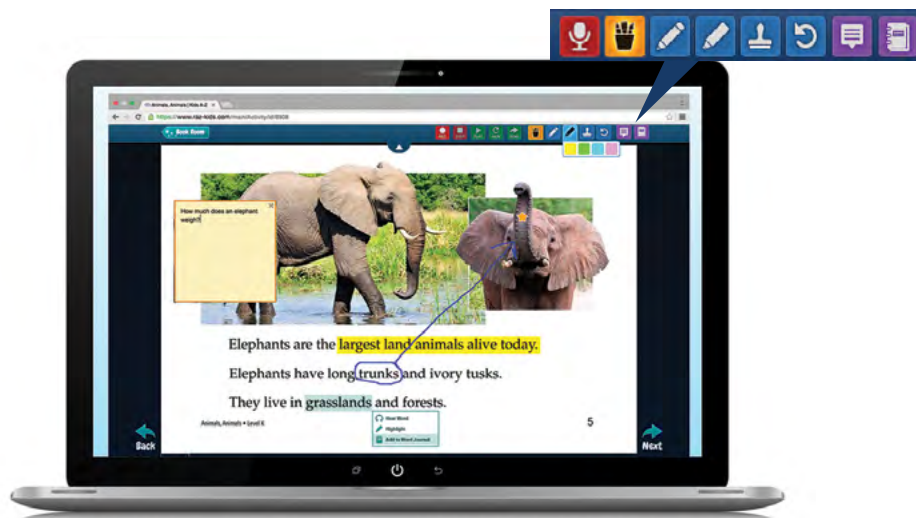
Animals, Animals | Kids A-Z

https://www.raz-kids.com/main/Activity/id/8808

Book Room

How much does an elephant weigh?

Elephants are the largest land animals alive today.

Elephants have long trunks and ivory tusks.

They live in grasslands and forests.

Animals, Animals • Level K

Hear Word

Highlight

Add to Word Journal

5

Back

Next